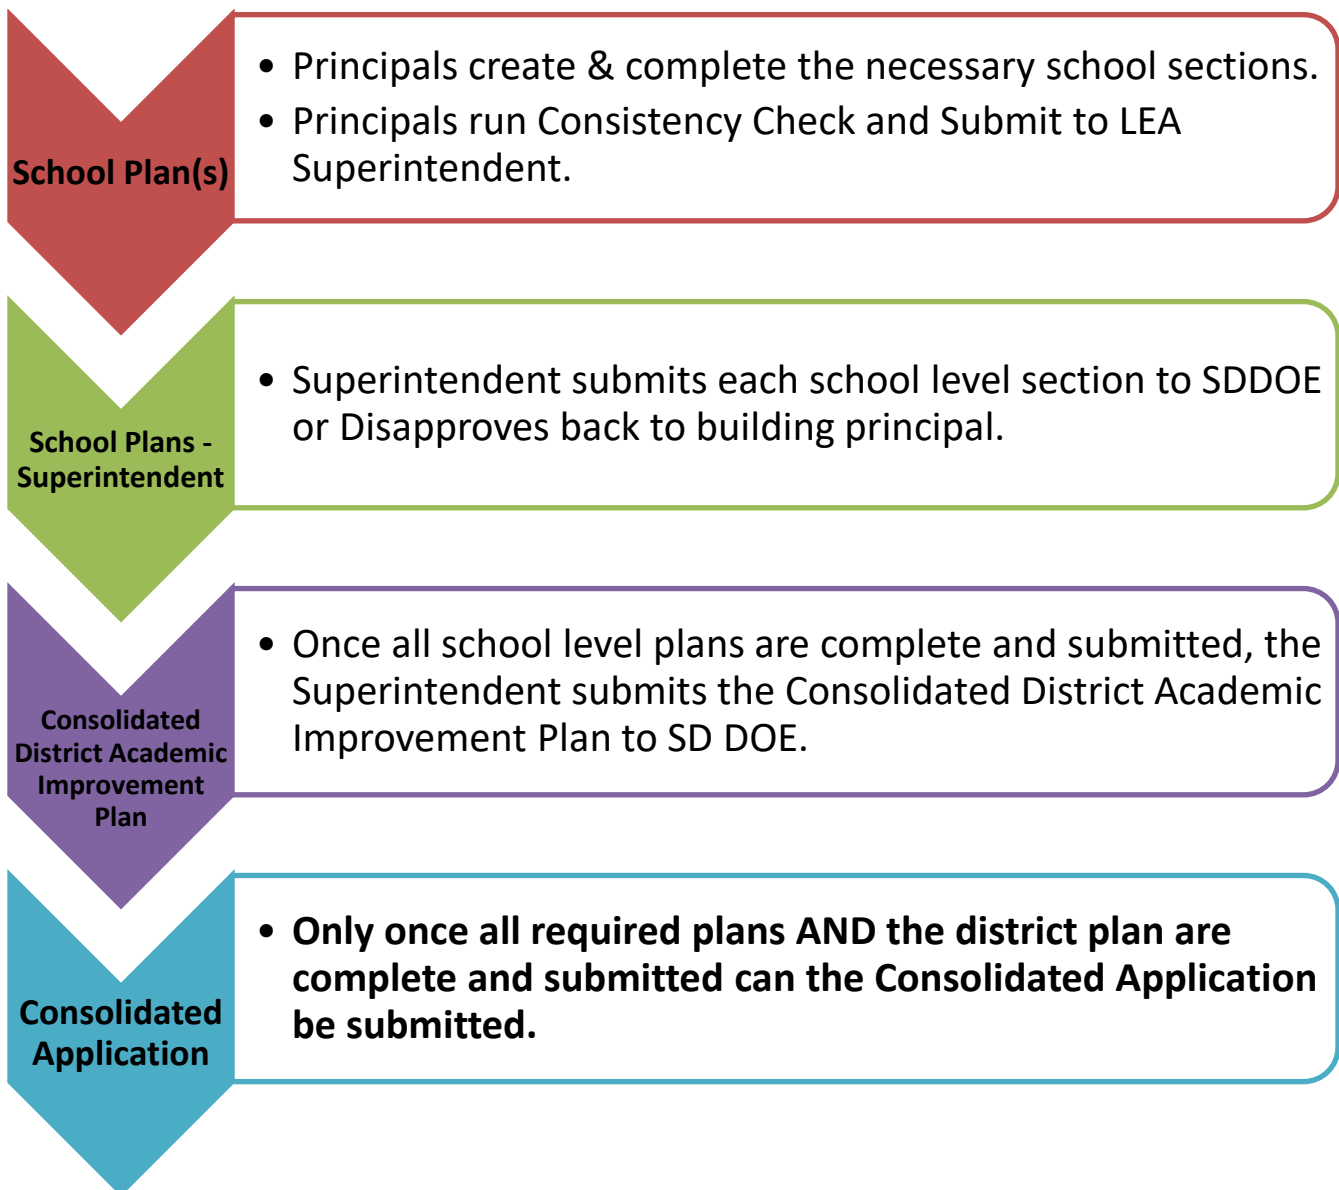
School Plan(s)

- Principals create & complete the necessary school sections.
- Principals run Consistency Check and Submit to LEA Superintendent.

School Plans - Superintendent

- Superintendent submits each school level section to SDDOE or Disapproves back to building principal.

Consolidated District Academic Improvement Plan

- Once all school level plans are complete and submitted, the Superintendent submits the Consolidated District Academic Improvement Plan to SD DOE.

Consolidated Application

- **Only once all required plans AND the district plan are complete and submitted can the Consolidated Application be submitted.**